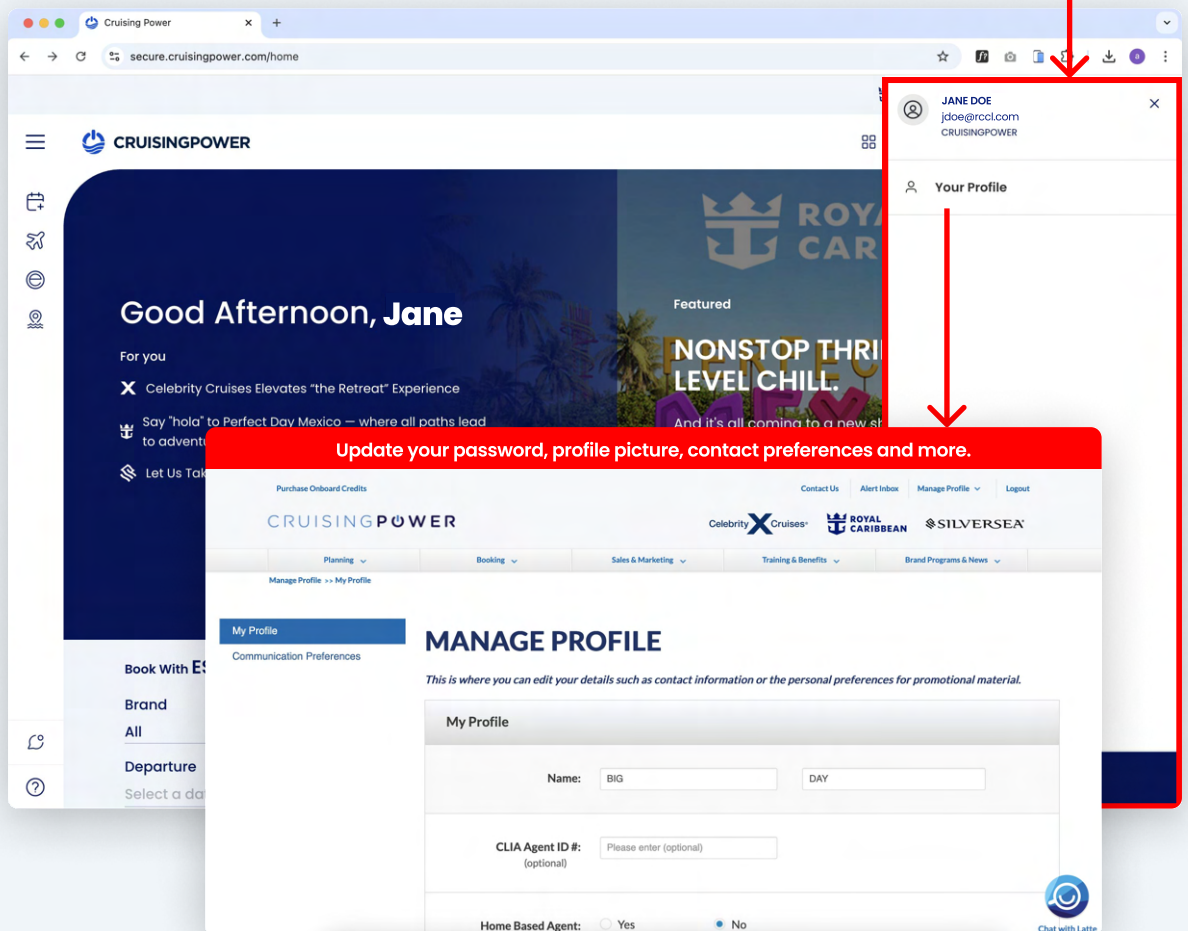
Cruising Power

secure.cruisingpower.com/home

CRUISINGPOWER

Good Afternoon, Jane

For you

Celebrity Cruises Elevates "the Retreat" Experience

Say "hola" to Perfect Day Mexico — where all paths lead to adventu

Let Us Tak

Featured

NONSTOP THRI LEVEL CHILL.

And it's all coming to a new sh

ROYA CAR

Book With ES

Brand

All

Departure

Select a da

JANE DOE
jdoe@rccl.com
CRUISINGPOWER

Your Profile

Update your password, profile picture, contact preferences and more.

Purchase Onboard Credits

Contact Us | Alert Inbox | Manage Profile | Logout

CRUISINGPOWER

Celebrity Cruises | ROYAL CARIBBEAN | SILVERSEA

Planning | Booking | Sales & Marketing | Training & Benefits | Brand Programs & News

Manage Profile >> My Profile

My Profile

Communication Preferences

MANAGE PROFILE

This is where you can edit your details such as contact information or the personal preferences for promotional material.

My Profile

Name: BIG DAY

CLIA Agent ID #: (optional) Please enter (optional)

Home Based Agent: Yes No

Chat with Latte